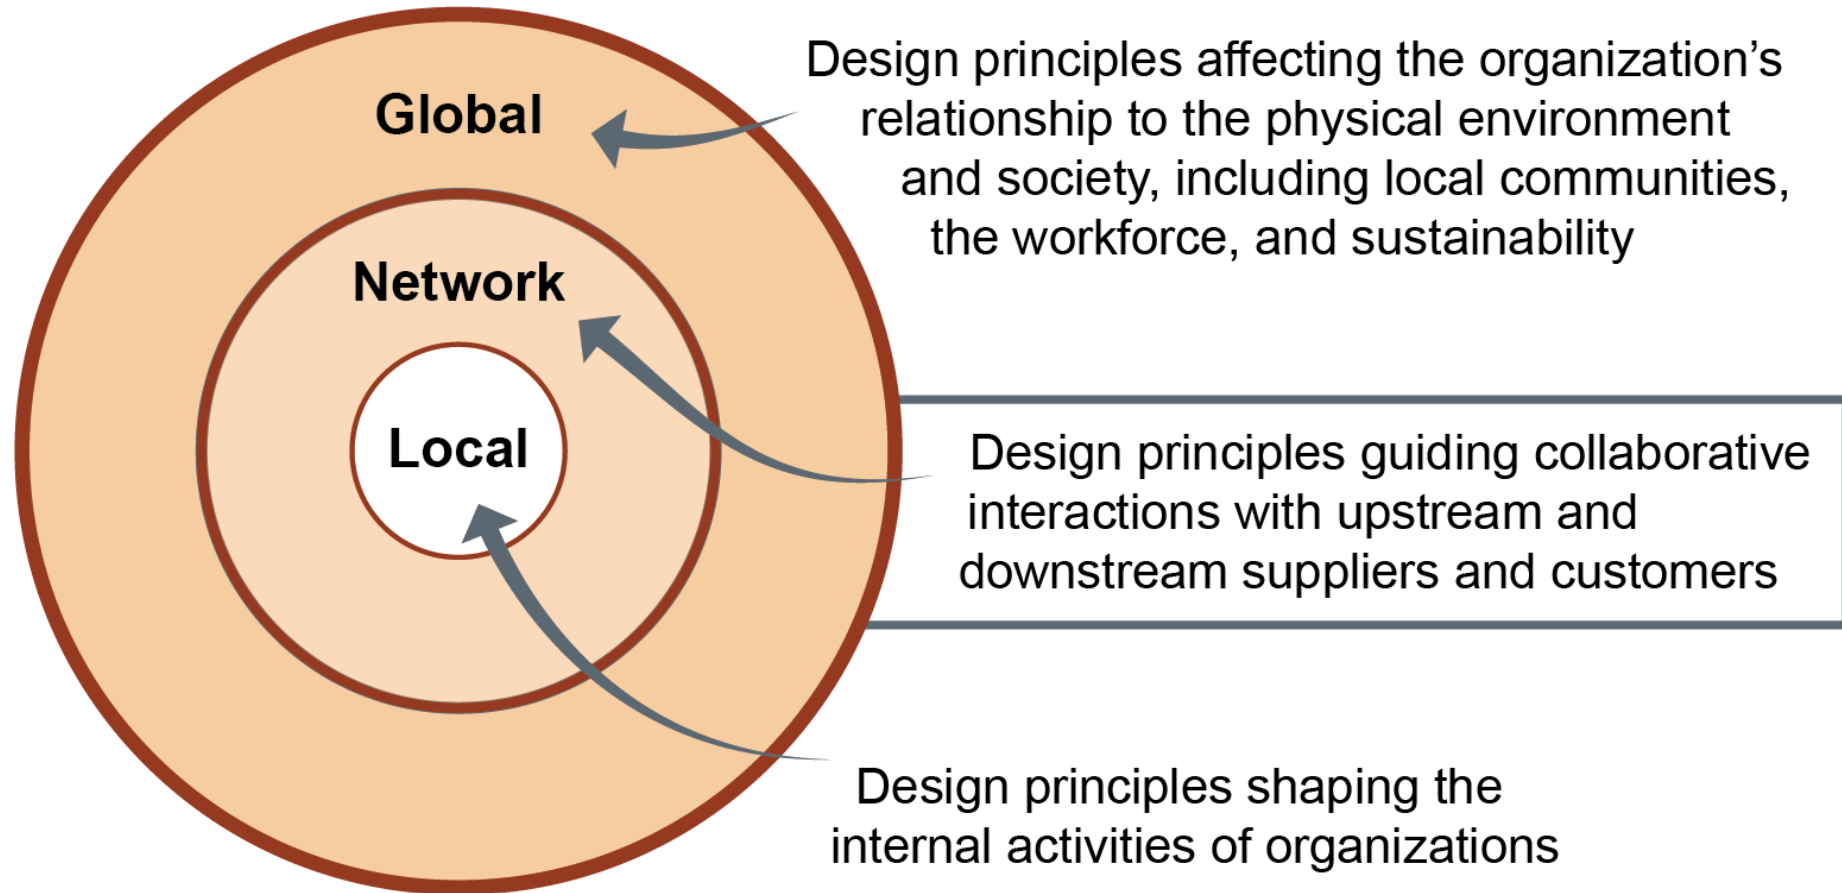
Global

Network

Local

Design principles affecting the organization's relationship to the physical environment and society, including local communities, the workforce, and sustainability

Design principles guiding collaborative interactions with upstream and downstream suppliers and customers

Design principles shaping the internal activities of organizations